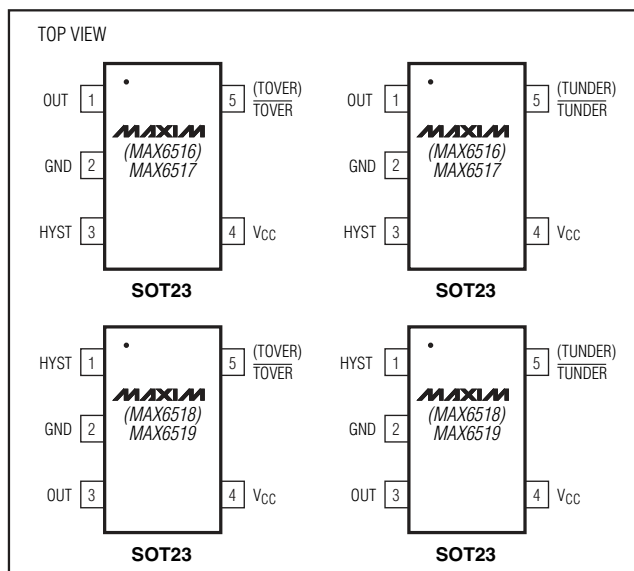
TOP VIEW

OUT 1
GND 2
HYST 3
MAXIM
(MAX6516)
MAX6517
5 (TOVER) $\overline{TOVER}$
4 $V_{CC}$
SOT23

OUT 1
GND 2
HYST 3
MAXIM
(MAX6516)
MAX6517
5 (TUNDER) $\overline{TUNDER}$
4 $V_{CC}$
SOT23

HYST 1
GND 2
OUT 3
MAXIM
(MAX6518)
MAX6519
5 (TOVER) $\overline{TOVER}$
4 $V_{CC}$
SOT23

HYST 1
GND 2
OUT 3
MAXIM
(MAX6518)
MAX6519
5 (TUNDER) $\overline{TUNDER}$
4 $V_{CC}$
SOT23